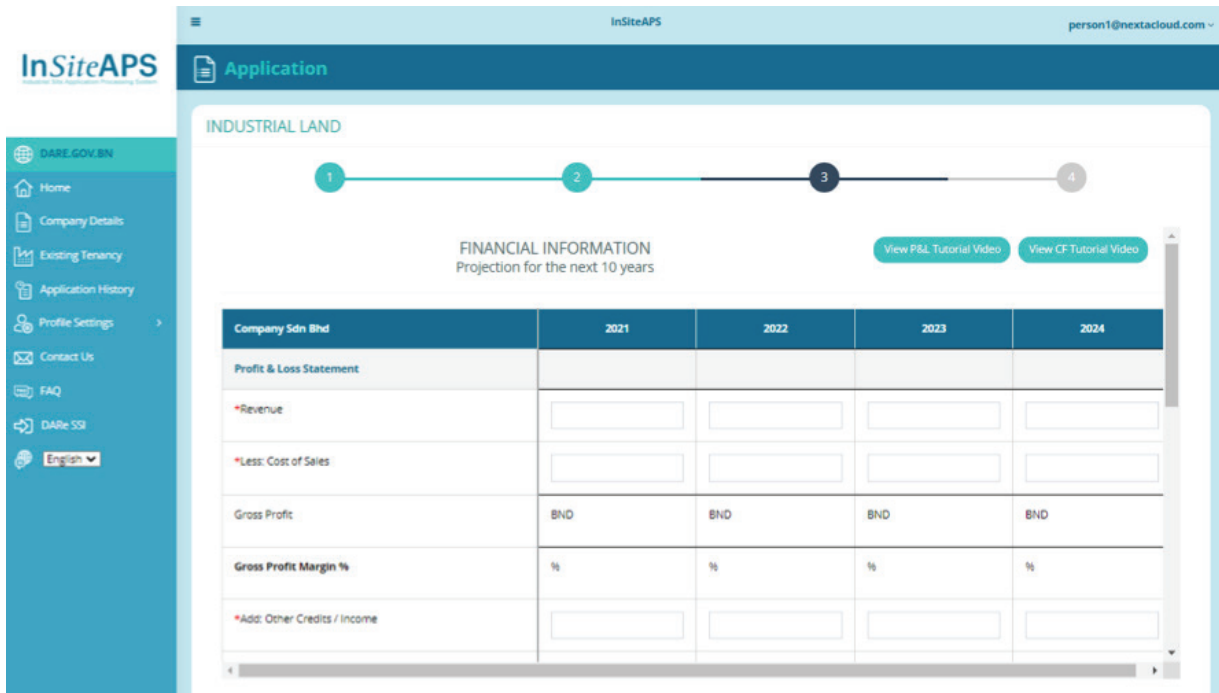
InSiteAPS
Industrial Site Application Processing System

InSiteAPS
person1@nextacloud.com

Application

DARE.GOV.BN
Home
Company Details
Existing Tenancy
Application History
Profile Settings
Contact Us
FAQ
DARe SSI
English

INDUSTRIAL LAND

1
2
3
4

FINANCIAL INFORMATION
Projection for the next 10 years

View P&L Tutorial Video
View CF Tutorial Video

| Company Sdn Bhd | 2021 | 2022 | 2023 | 2024 |
|---|---|---|---|---|
| Profit & Loss Statement | | | | |
| *Revenue | | | | |
| *Less: Cost of Sales | | | | |
| Gross Profit | BND | BND | BND | BND |
| Gross Profit Margin % | % | % | % | % |
| *Add: Other Credits / Income | | | | |